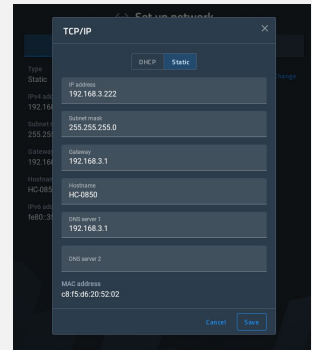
Set up network

TCP/IP

DHCP Static

IP address
192.168.3.222

Subnet mask
255.255.255.0

Gateway
192.168.3.1

Hostname
HC-0850

DNS server 1
192.168.3.1

DNS server 2

MAC address
c8:f5:d6:20:52:02

Cancel Save

Type
Static
IPv4 add
192.16
Subnet
255.25
Gateway
192.16
Hostnam
HC-085
IPv6 add
fe80::3

Change